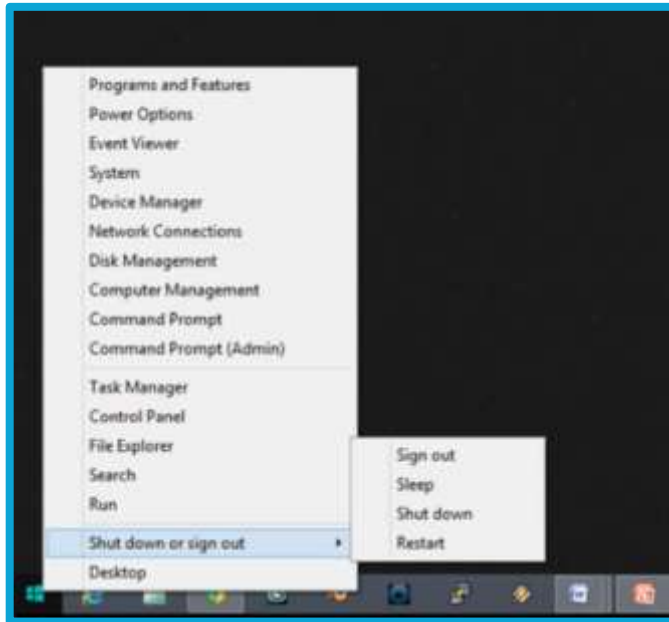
Programs and Features
Power Options
Event Viewer
System
Device Manager
Network Connections
Disk Management
Computer Management
Command Prompt
Command Prompt (Admin)

Task Manager
Control Panel
File Explorer
Search
Run

Shut down or sign out
Desktop

Sign out
Sleep
Shut down
Restart